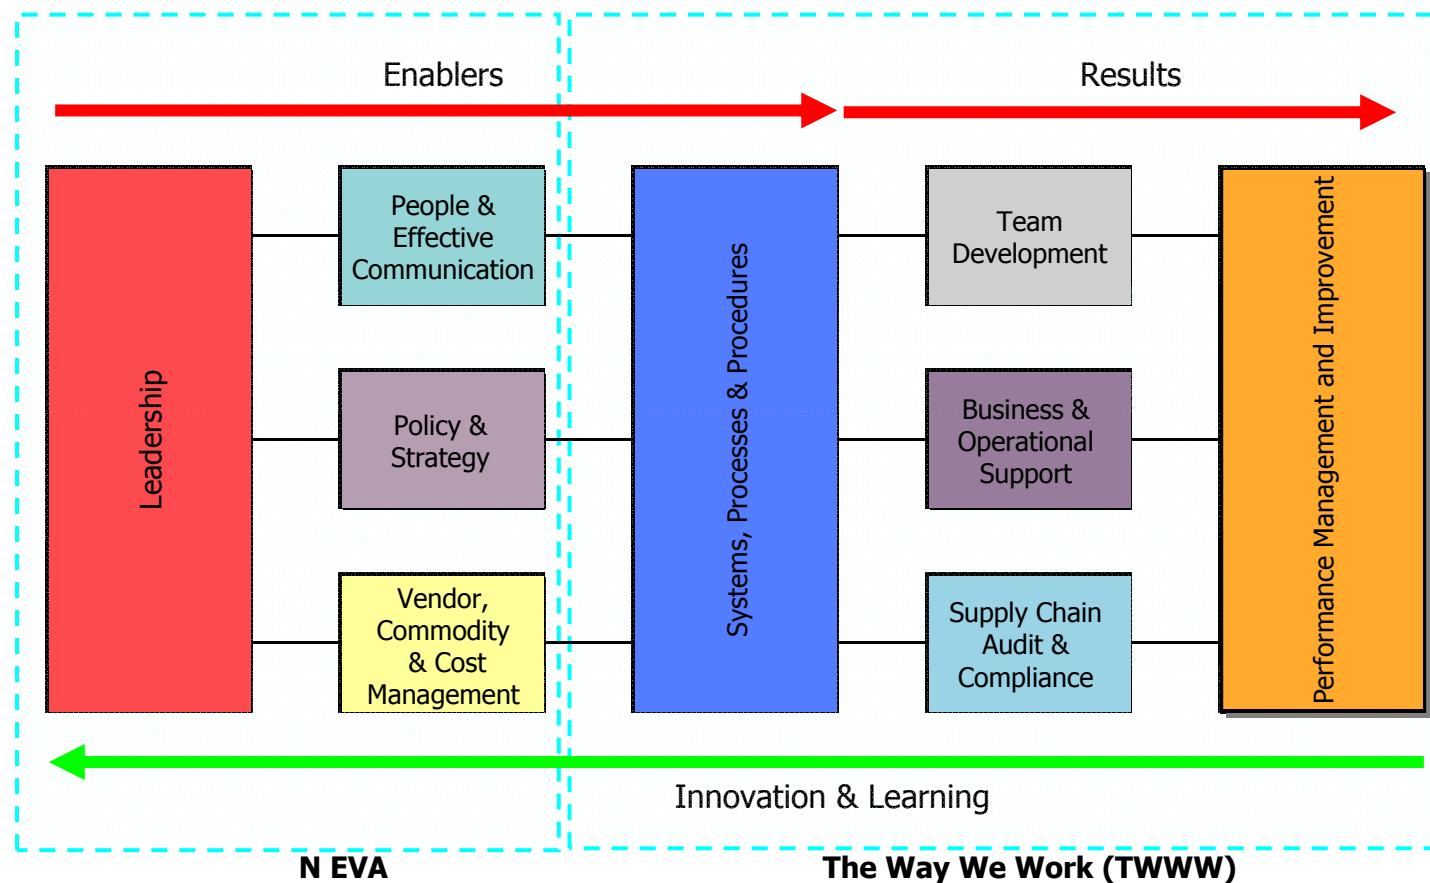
Enablers

Results

Leadership

People & Effective Communication

Policy & Strategy

Vendor, Commodity & Cost Management

Systems, Processes & Procedures

Team Development

Business & Operational Support

Supply Chain Audit & Compliance

Performance Management and Improvement

Innovation & Learning

N EVA

The Way We Work (TWWW)